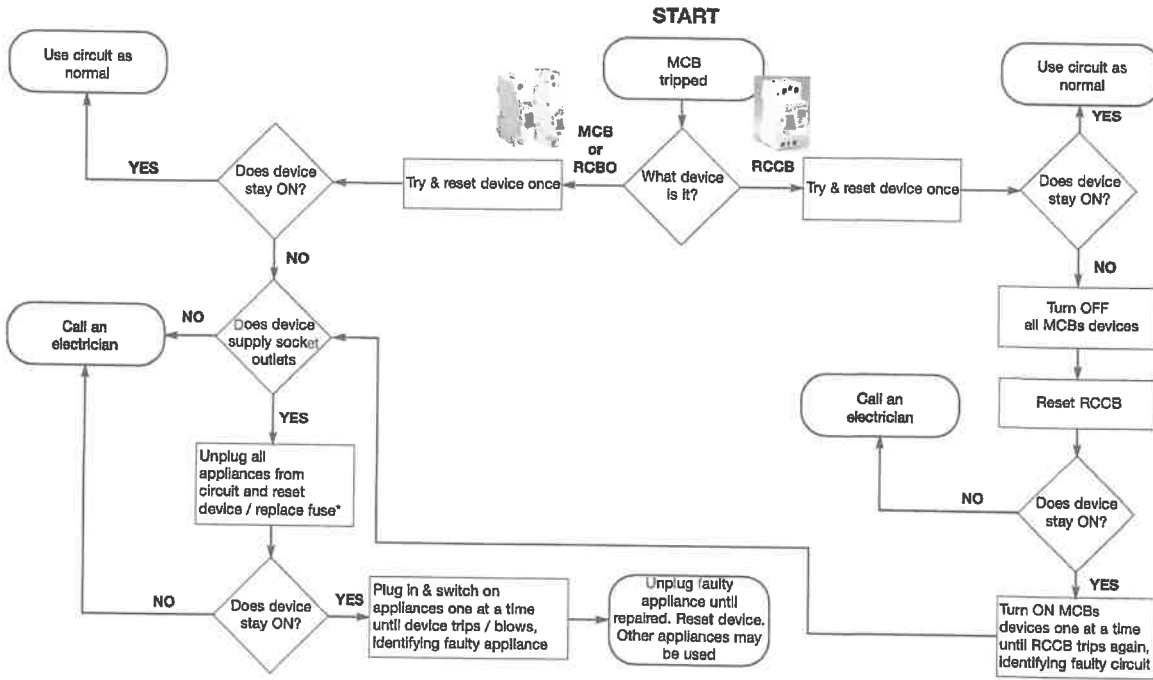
START

MCB tripped

What device is it?

MCB or RCBO

Try & reset device once

Does device stay ON?

YES

Use circuit as normal

NO

Does device supply socket outlets

NO

Call an electrician

YES

Unplug all appliances from circuit and reset device / replace fuse*

Does device stay ON?

NO

YES

Plug in & switch on appliances one at a time until device trips / blows, identifying faulty appliance

Unplug faulty appliance until repaired. Reset device. Other appliances may be used

RCCB

Try & reset device once

Does device stay ON?

YES

Use circuit as normal

NO

Turn OFF all MCBs devices

Reset RCCB

Does device stay ON?

NO

Call an electrician

YES

Turn ON MCBs devices one at a time until RCCB trips again, identifying faulty circuit